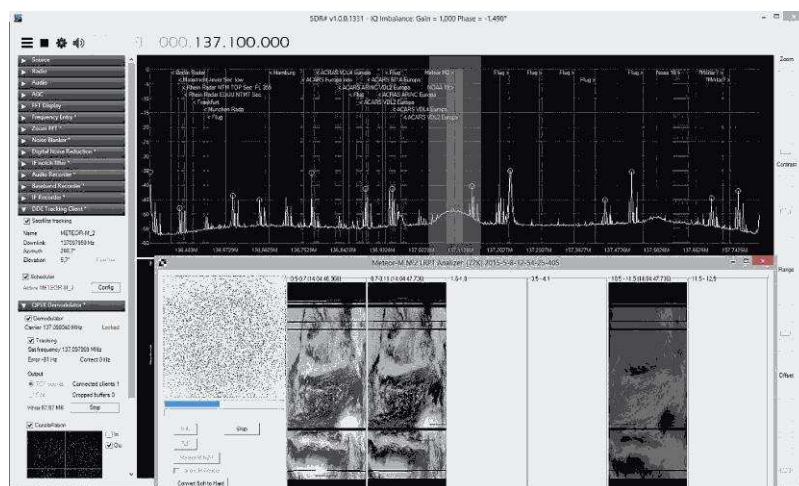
SDR# v1.0.0.1331 - IQ Imbalance: Gain = 1.000 Phase = -1.490°

000.137.100.000

Source
Radio
Audio
AGC
FFT Display
Frequency Entry *
Zoom FFT *
Noise Blanker *
Digital Noise Reduction *
IF Notch Filter *
Audio Recorder *
Baseband Recorder *
IF Recorder *
DDE Tracking Client *
Satellite tracking
Name METEOR-M_2
Downlink 137087950 Hz
Azimuth 246.7°
Elevation 5.7°
Scheduler
Active METEOR-M_2
Config
QPSK Demodulator *
Demodulator
Carrier 137 088040 MHz Locked
Tracking
Set frequency 137.087900 MHz
Error -81 Hz Correct 0 Hz
Output
Connected clients 1
Dropped buffers 0
Stop
Constellation

Berlin Radar
Hamburg
ACARS VDL2 Europa
Flug
Meteor M2
Flug
Flug
Flug
Flug
Noaa 18
Meteor 1
ACARS Europa Info
ACARS SITA Europa
ACARS ARINC VDL2 Europa
NOAA 19
Frankfurt
München Radar
Flug
ACARS VDL2 Europa

Zoom
Contrast
Range
Offset

Meteor-M M2 LRPT Analizer (22K) 2015-5-8-12-54-25-405

0.5-0.7
0.7-1.1
1.6-1.8
3.5-4.1
10.5-11.5
11.5-12.5

Stop
Convert Soft to Hard